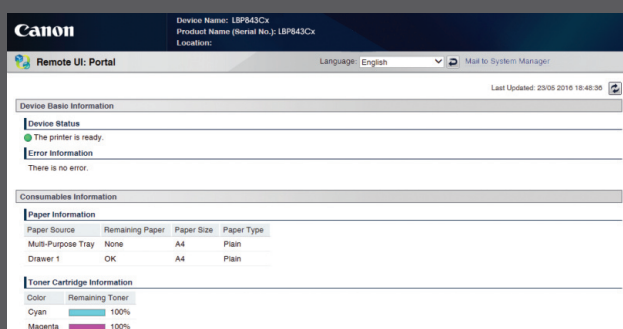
Canon

Device Name: LBP843Cx
Product Name (Serial No.): LBP843Cx
Location:

Remote UI: Portal

Language: English

Mail to System Manager

Last Updated: 23/05 2016 18:48:36

Device Basic Information

Device Status

The printer is ready.

Error Information

There is no error.

Consumables Information

Paper Information

| Paper Source | Remaining Paper | Paper Size | Paper Type |
|---|---|---|---|
| Multi-Purpose Tray | None | A4 | Plain |
| Drawer 1 | OK | A4 | Plain |

Toner Cartridge Information

| Color | Remaining Toner |
|---|---|
| Cyan | 100% |
| Magenta | 100% |